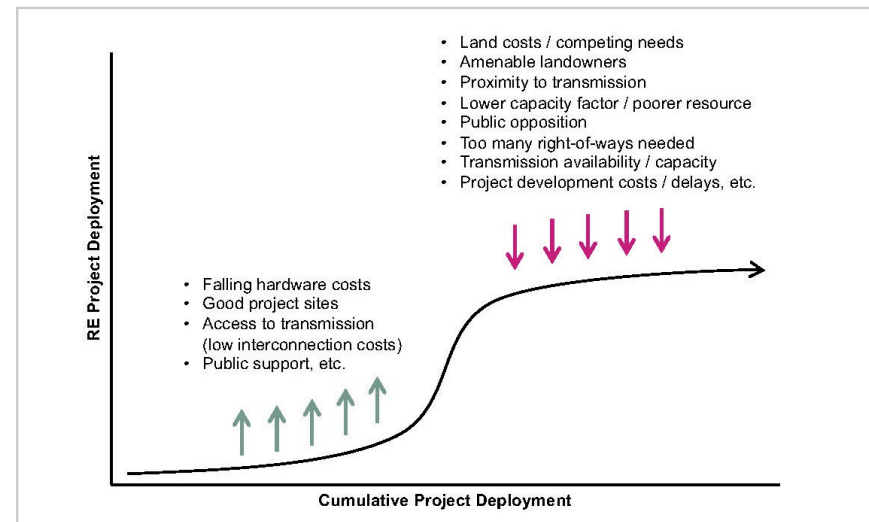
- Land costs / competing needs
- Amenable landowners
- Proximity to transmission
- Lower capacity factor / poorer resource
- Public opposition
- Too many right-of-ways needed
- Transmission availability / capacity
- Project development costs / delays, etc.

- Falling hardware costs
- Good project sites
- Access to transmission (low interconnection costs)
- Public support, etc.

RE Project Deployment

Cumulative Project Deployment